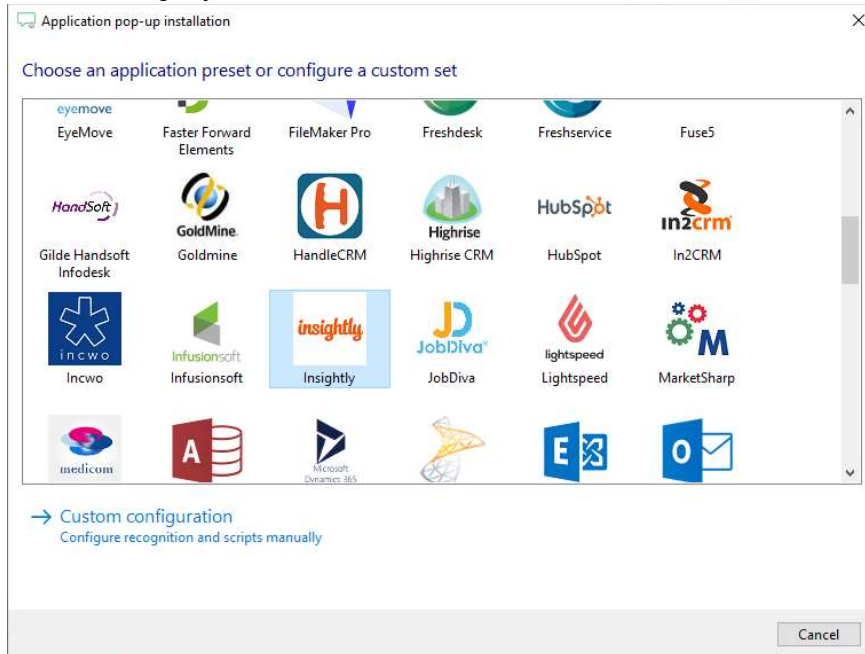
Application pop-up installation

Choose an application preset or configure a custom set

eyemove
EyeMove

Faster Forward Elements

FileMaker Pro

Freshdesk

Freshservice

Fuse5

HandSoft
Gilde Handsoft Infodesk

GoldMine
Goldmine

HandleCRM

Highrise
Highrise CRM

HubSpot
HubSpot

In2crm
In2CRM

incwo
Incwo

Infusionsoft
Infusionsoft

insightly
Insightly

JobDiva
JobDiva

lightspeed
Lightspeed

MarketSharp

medicom

Microsoft Dynamics 365

→ Custom configuration
Configure recognition and scripts manually

Cancel